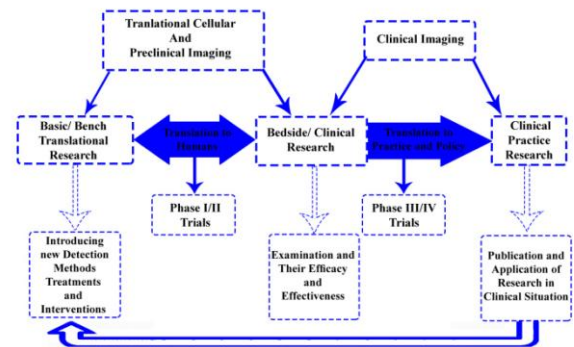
Tranlational Cellular And Preclinical Imaging

Clinical Imaging

Basic/ Bench Translational Research

Translation to Humans

Bedside/ Clinical Research

Translation to Practice and Policy

Clinical Practice Research

Phase I/II Trials

Phase III/IV Trials

Introducing new Detection Methods Treatments and Interventions

Examination and Their Efficacy and Effectiveness

Publication and Application of Research in Clinical Situation